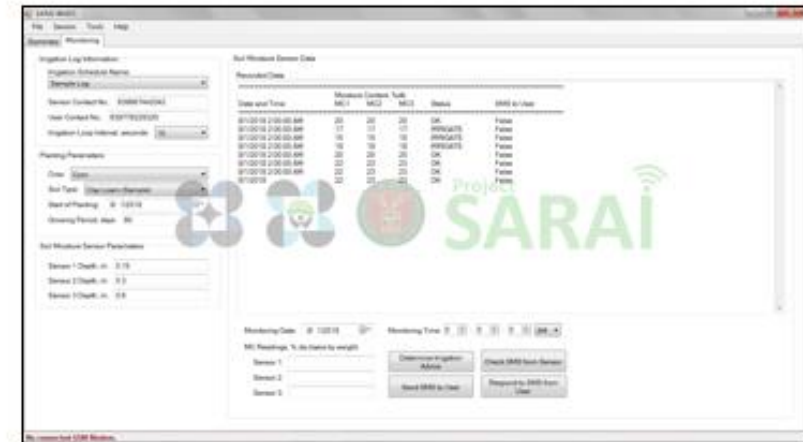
File Session Tools Help
Summary Monitoring

Irrigation Log Information
Irrigation Schedule Name
Sample Log
Sensor Contact No. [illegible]
User Contact No. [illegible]
Irrigation Loop Interval, seconds 10

Planting Parameters
Crop: Corn
Soil Type: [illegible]
Start of Planting: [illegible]
Growing Period, days: 90

Soil Moisture Sensor Parameters
Sensor 1 Depth, m: 0.15
Sensor 2 Depth, m: 0.3
Sensor 3 Depth, m: 0.6

Soil Moisture Sensor Data
Recorded Data

| Date and Time | MC1 | MC2 | MC3 | Status | SMS to User |
|---|---|---|---|---|---|
| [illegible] | 20 | 20 | 20 | OK | False |
| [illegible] | 17 | 17 | 17 | IRRIGATE | False |
| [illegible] | 18 | 18 | 18 | IRRIGATE | False |
| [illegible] | 18 | 18 | 18 | IRRIGATE | False |
| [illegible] | 20 | 20 | 20 | OK | False |
| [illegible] | 22 | 22 | 22 | OK | False |
| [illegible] | 22 | 22 | 22 | OK | False |
| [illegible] | 22 | 22 | 22 | OK | False |

Project SARAi

Monitoring Date: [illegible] Monitoring Time: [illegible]
MC Readings, % (by mass by weight)
Sensor 1
Sensor 2
Sensor 3
Determine Irrigation Advice
Check SMS from Sensor
Send SMS to User
Respond to SMS from User

No connected GSM Modem.